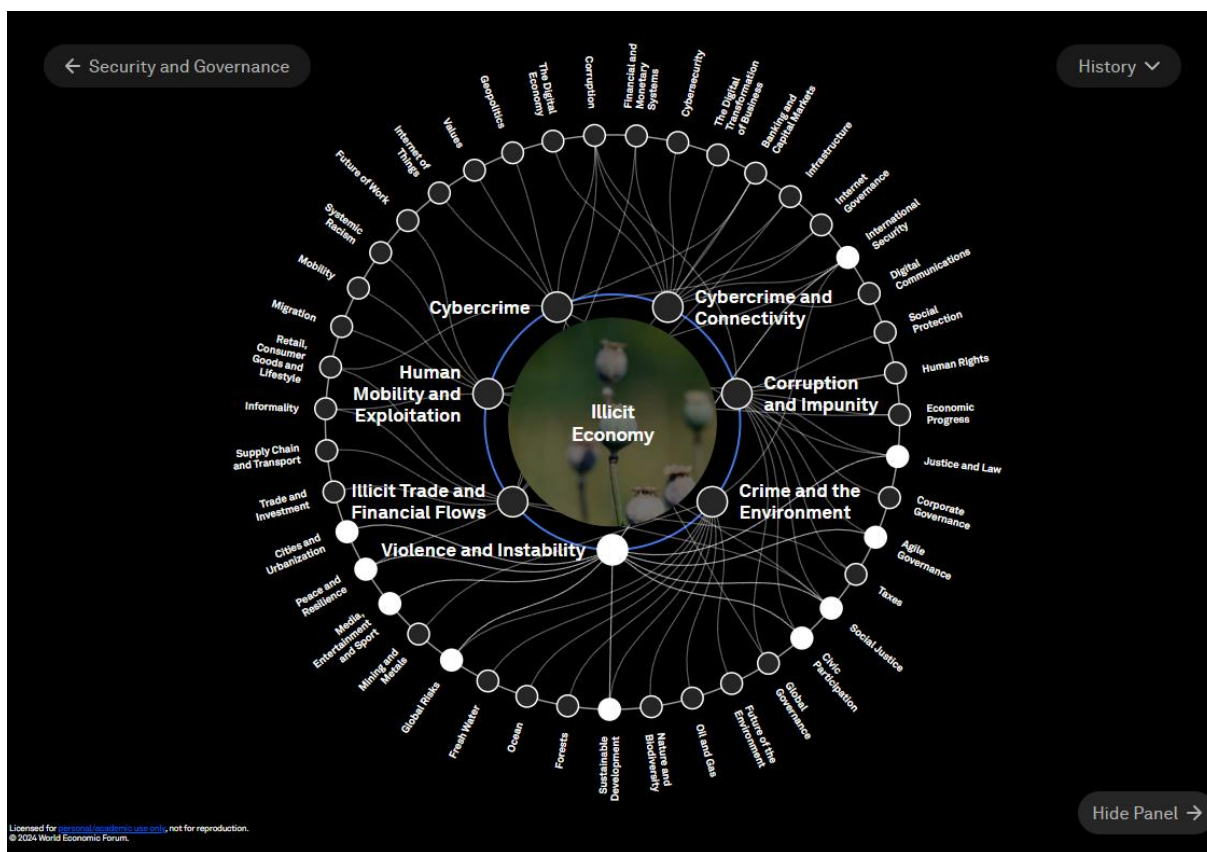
← Security and Governance

History ∨

Geopolitics
The Digital Economy
Corruption
Financial and Monetary Systems
Cybersecurity
The Digital Transformation of Business
Banking and Capital Markets
Infrastructure
Internet Governance
International Security
Digital Communications
Social Protection
Human Rights
Economic Progress
Justice and Law
Corporate Governance
Agile Governance
Taxes
Social Justice
Civic Participation
Global Governance
Future of the Environment
Oil and Gas
Nature and Biodiversity
Sustainable Development
Forests
Ocean
Fresh Water
Global Risks
Mining and Metals
Media, Entertainment and Sport
Peace and Resilience
Cities and Urbanization
Trade and Investment
Supply Chain and Transport
Informality
Retail, Consumer Goods and Lifestyle
Migration
Mobility
Systemic Racism
Future of Work
Internet of Things
Values

Cybercrime
Cybercrime and Connectivity
Human Mobility and Exploitation
Corruption and Impunity
Illicit Economy
Illicit Trade and Financial Flows
Crime and the Environment
Violence and Instability

Hide Panel →

Licensed for personal/academic use only, not for reproduction.
© 2024 World Economic Forum.